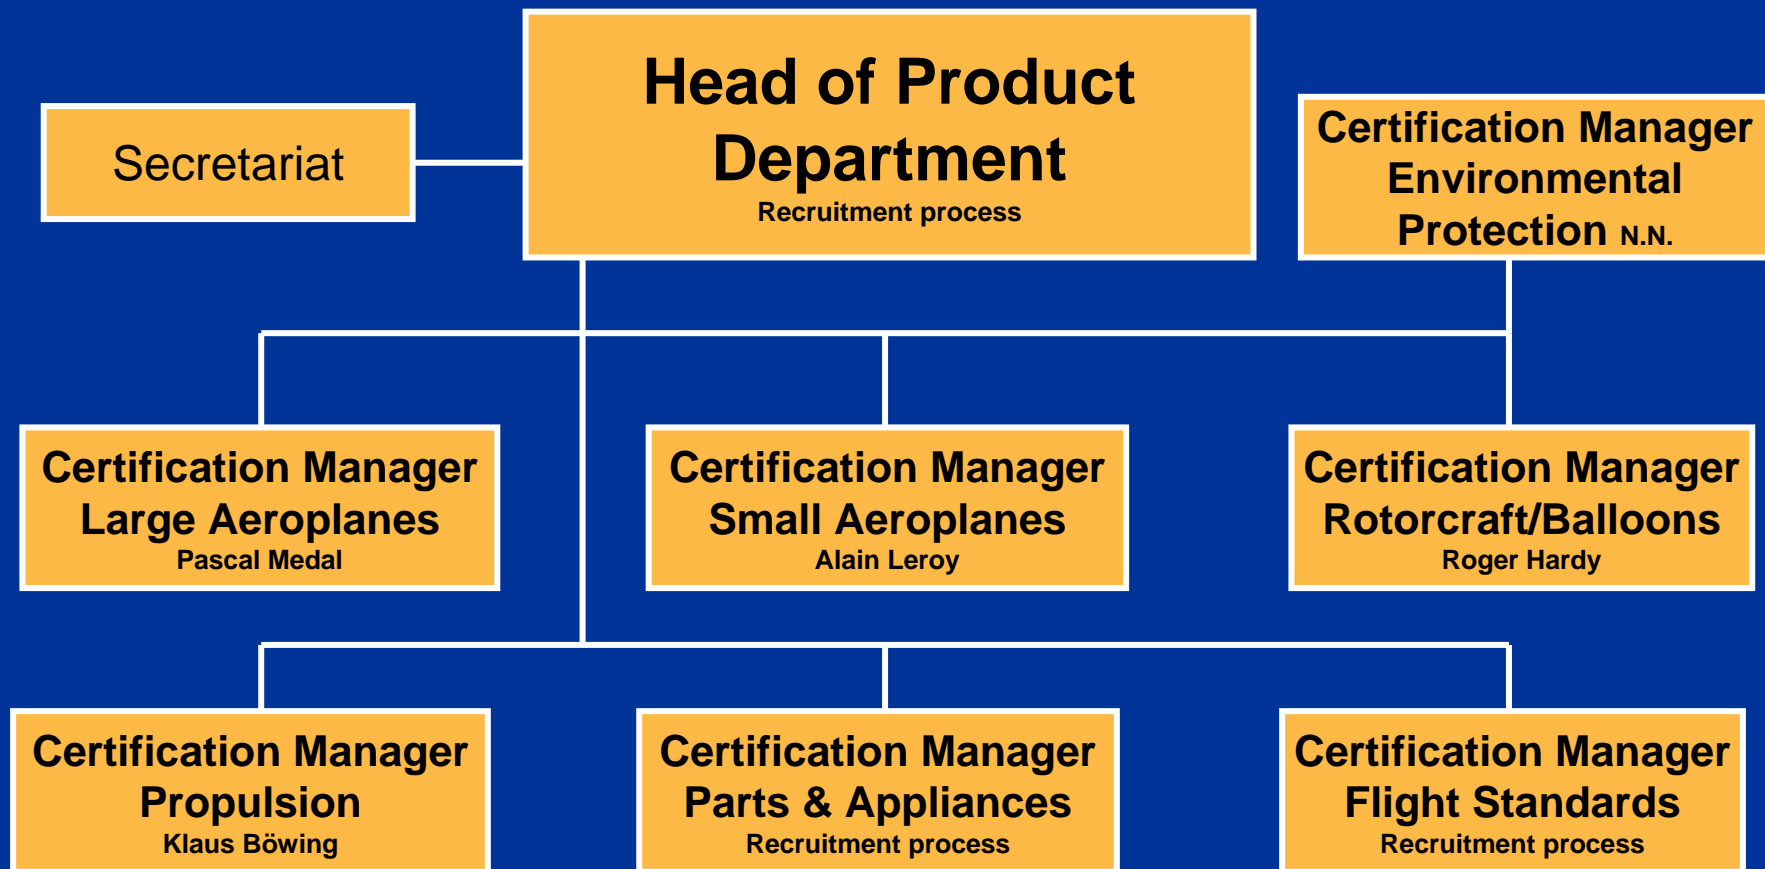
Secretariat

Head of Product Department
Recruitment process

Certification Manager Environmental Protection N.N.

Certification Manager Large Aeroplanes
Pascal Medal

Certification Manager Small Aeroplanes
Alain Leroy

Certification Manager Rotorcraft/Balloons
Roger Hardy

Certification Manager Propulsion
Klaus Böwing

Certification Manager Parts & Appliances
Recruitment process

Certification Manager Flight Standards
Recruitment process